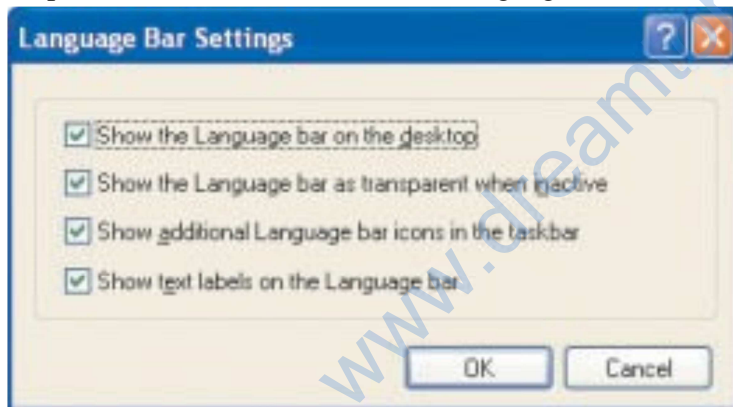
Language Bar Settings

Show the Language bar on the desktop

Show the Language bar as transparent when inactive

Show additional Language bar icons in the taskbar

Show text labels on the Language bar

OK Cancel

www.dreamt